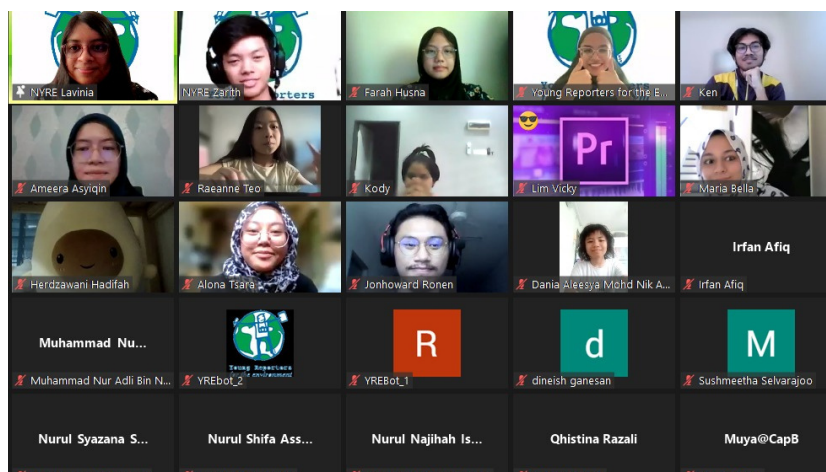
NYRE Lavinia
NYRE Zarith
Farah Husna
Young Reporters for the E...
Ken
Ameera Asyiqin
Raeanne Teo
Kody
Pr
Lim Vicky
Maria Bella
Herdzawani Hadifah
Alona Tsara
Jonhoward Ronen
Dania Aleesya Mohd Nik A...
Irfan Afiq
Irfan Afiq
Muhammad Nu...
Muhammad Nur Adli Bin N...
Young Reporters for the environment
YREbot_2
R
YREbot_1
d
dineish ganesan
M
Sushmeetha Selvarajoo
Nurul Syazana S...
Nurul Shifa Ass...
Nurul Najihah Is...
Qhistina Razali
Muya@CapB